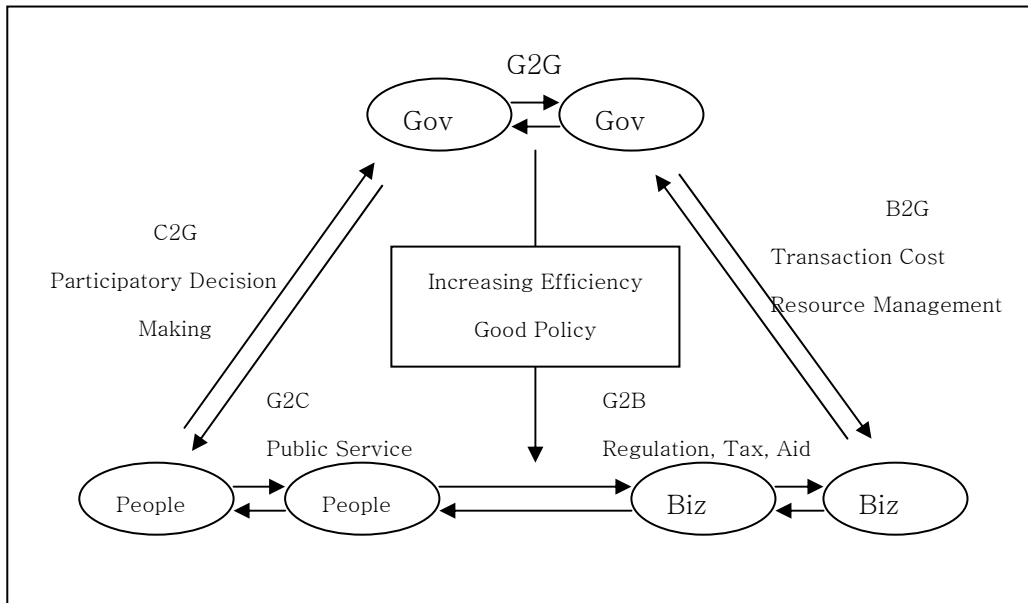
G2G

Gov

Gov

C2G

Participatory Decision Making

Increasing Efficiency

Good Policy

B2G

Transaction Cost

Resource Management

G2C

Public Service

G2B

Regulation, Tax, Aid

People

People

Biz

Biz